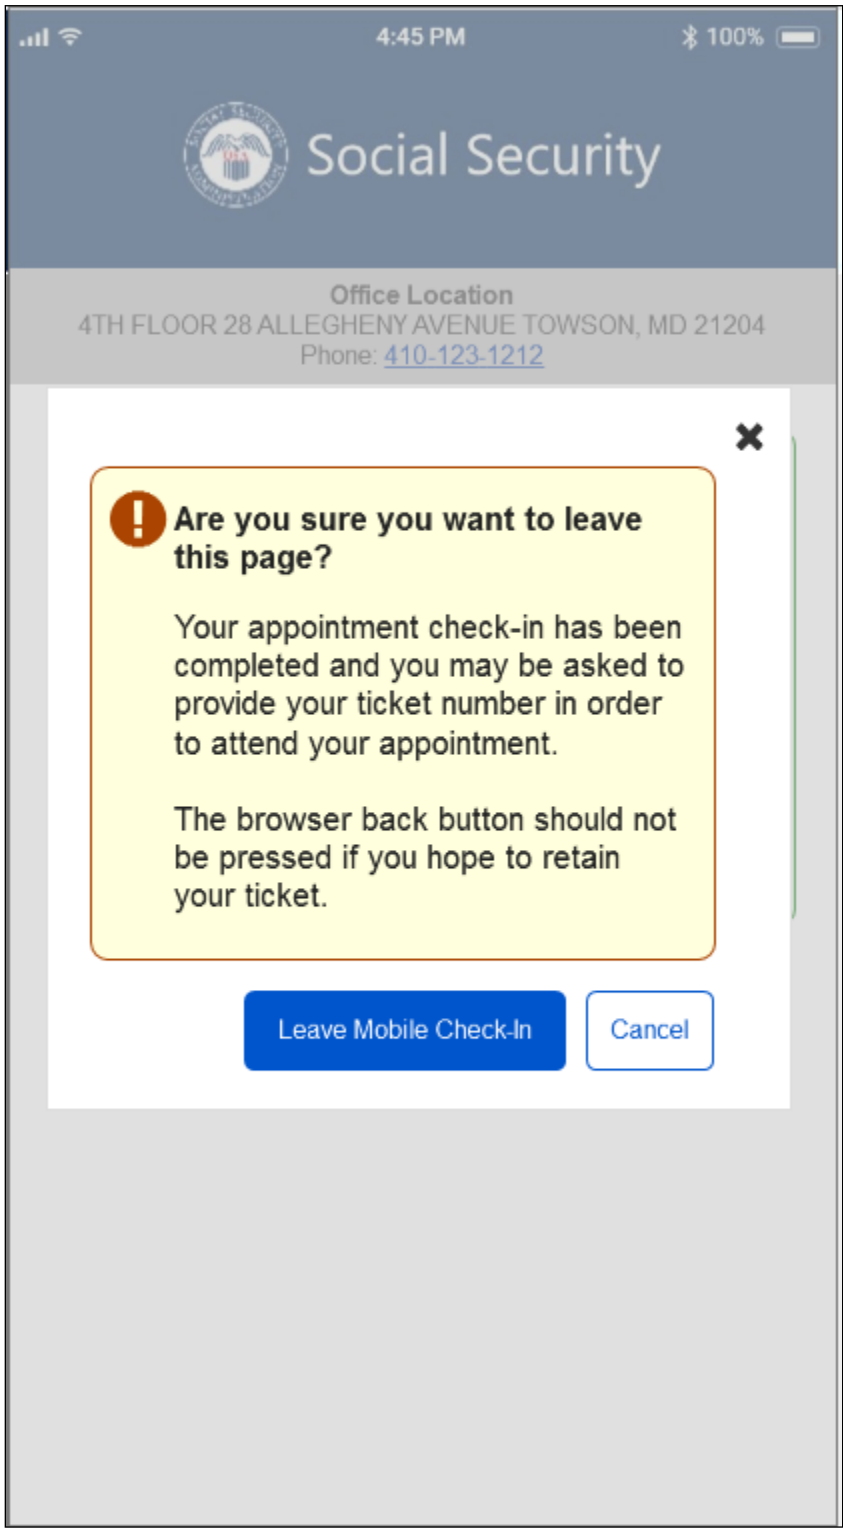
4:45 PM

100%

Social Security

Office Location
4TH FLOOR 28 ALLEGHENY AVENUE TOWSON, MD 21204
Phone: 410-123-1212

Are you sure you want to leave this page?

Your appointment check-in has been completed and you may be asked to provide your ticket number in order to attend your appointment.

The browser back button should not be pressed if you hope to retain your ticket.

Leave Mobile Check-In

Cancel